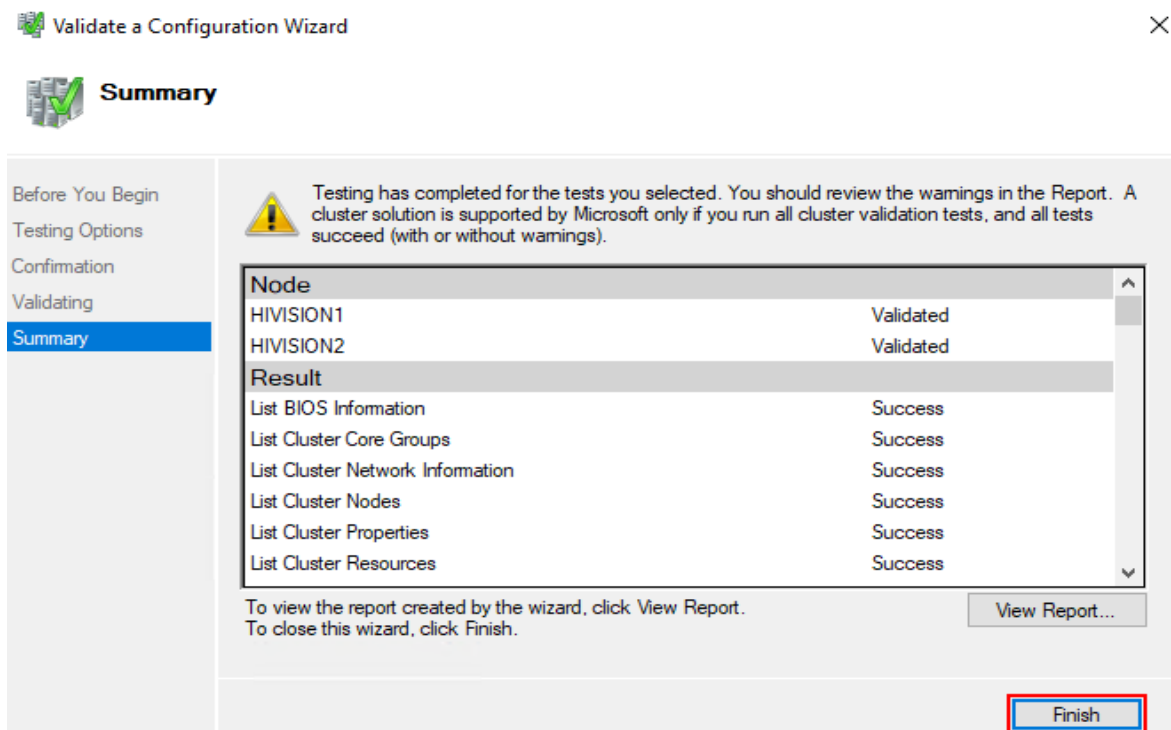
Validate a Configuration Wizard

×

Summary

Before You Begin
Testing Options
Confirmation
Validating
Summary

Testing has completed for the tests you selected. You should review the warnings in the Report. A cluster solution is supported by Microsoft only if you run all cluster validation tests, and all tests succeed (with or without warnings).

| Node | |
|---|---|
| HIVISION1 | Validated |
| HIVISION2 | Validated |
| **Result** | |
| List BIOS Information | Success |
| List Cluster Core Groups | Success |
| List Cluster Network Information | Success |
| List Cluster Nodes | Success |
| List Cluster Properties | Success |
| List Cluster Resources | Success |

To view the report created by the wizard, click View Report.
To close this wizard, click Finish.

View Report...

Finish